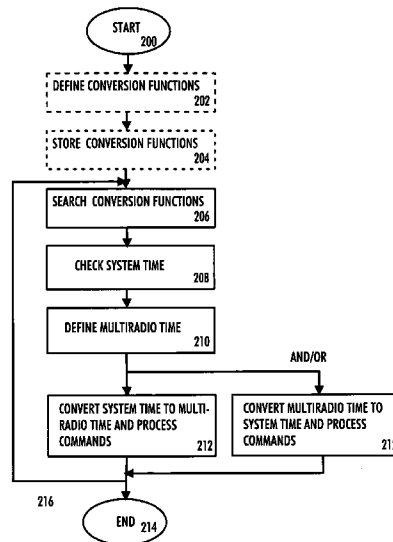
START
200

DEFINE CONVERSION FUNCTIONS
202

STORE CONVERSION FUNCTIONS
204

SEARCH CONVERSION FUNCTIONS
206

CHECK SYSTEM TIME
208

DEFINE MULTIRADIO TIME
210

AND/OR

CONVERT SYSTEM TIME TO MULTIRADIO TIME AND PROCESS COMMANDS
212

CONVERT MULTIRADIO TIME TO SYSTEM TIME AND PROCESS COMMANDS
21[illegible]

216

END
214